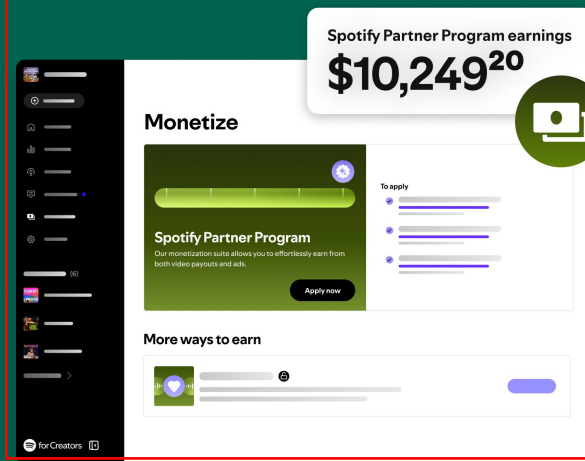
Spotify Partner Program earnings
$10,249$^{20}$

Monetize

Spotify Partner Program
Our monetization suite allows you to effortlessly earn from both video payouts and ads.

Apply now

To apply

More ways to earn

(6)

for Creators